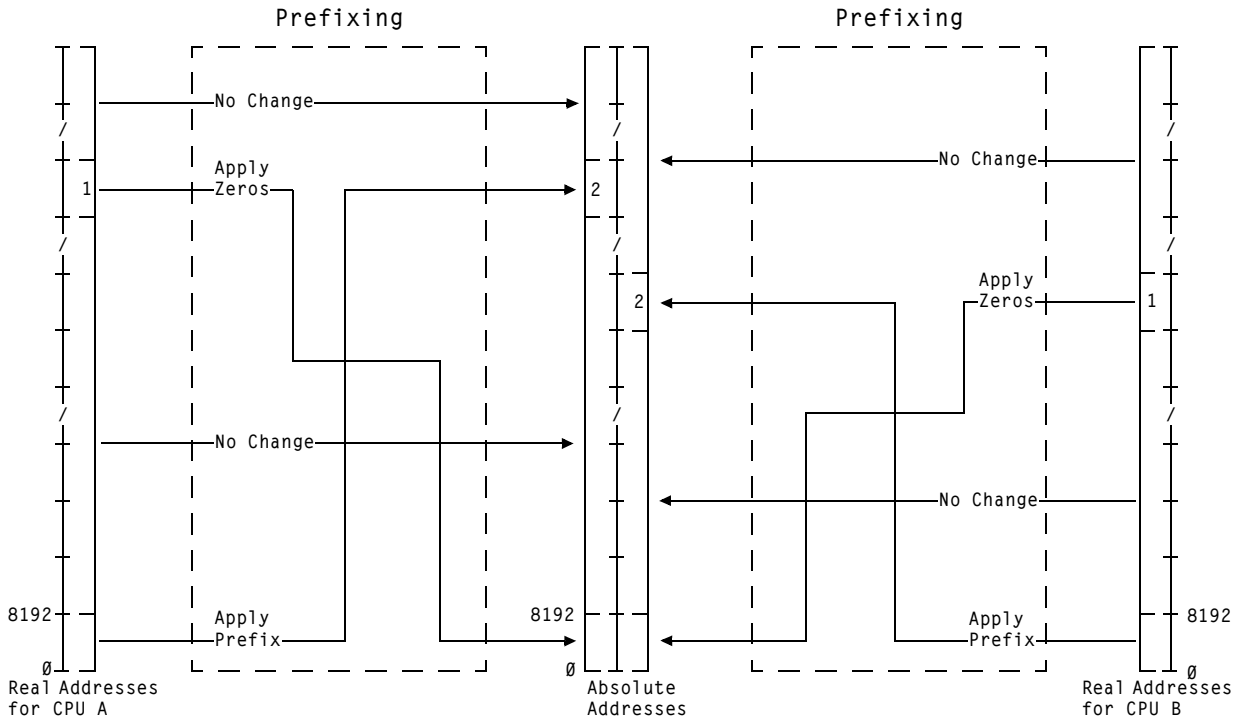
Prefixing

Prefixing

No Change

/

No Change

/

Apply Zeros

1

2

/

/

Apply Zeros

2

1

/

/

No Change

No Change

8192

Apply Prefix

8192

Apply Prefix

8192

Ø

Ø

Ø

Real Addresses for CPU A

Absolute Addresses

Real Addresses for CPU B